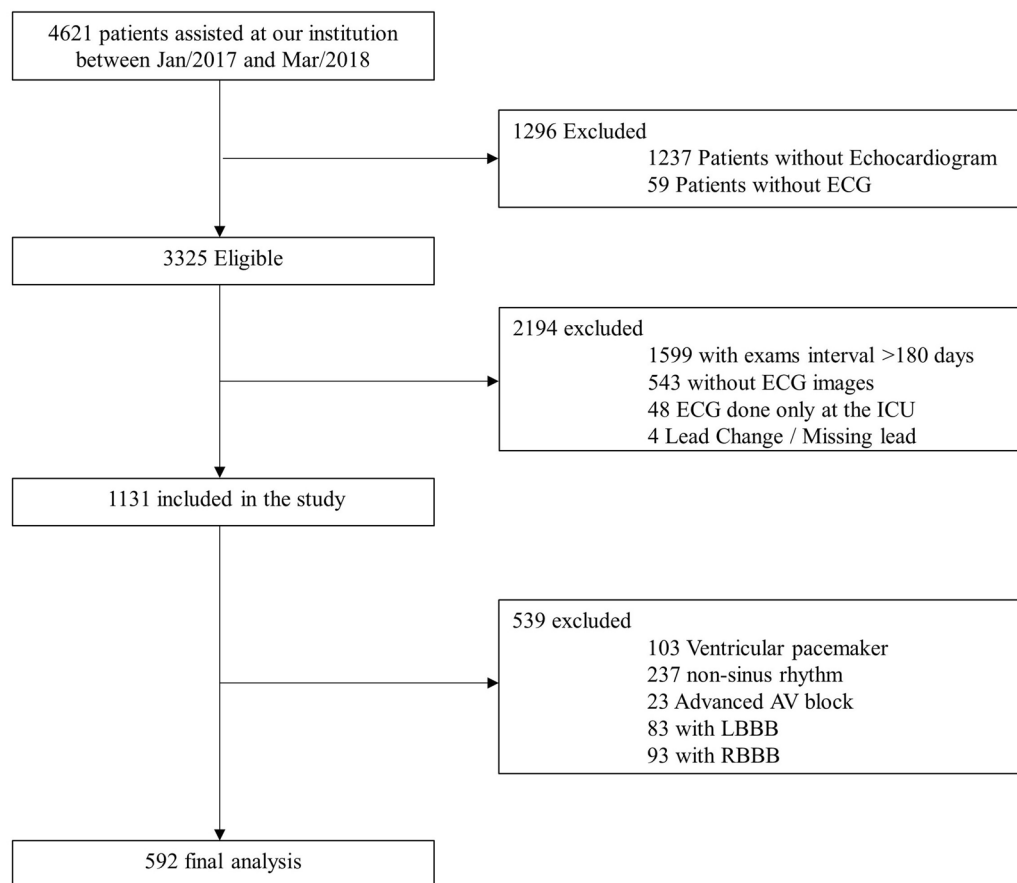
4621 patients assisted at our institution between Jan/2017 and Mar/2018

1296 Excluded
1237 Patients without Echocardiogram
59 Patients without ECG

3325 Eligible

2194 excluded
1599 with exams interval >180 days
543 without ECG images
48 ECG done only at the ICU
4 Lead Change / Missing lead

1131 included in the study

539 excluded
103 Ventricular pacemaker
237 non-sinus rhythm
23 Advanced AV block
83 with LBBB
93 with RBBB

592 final analysis